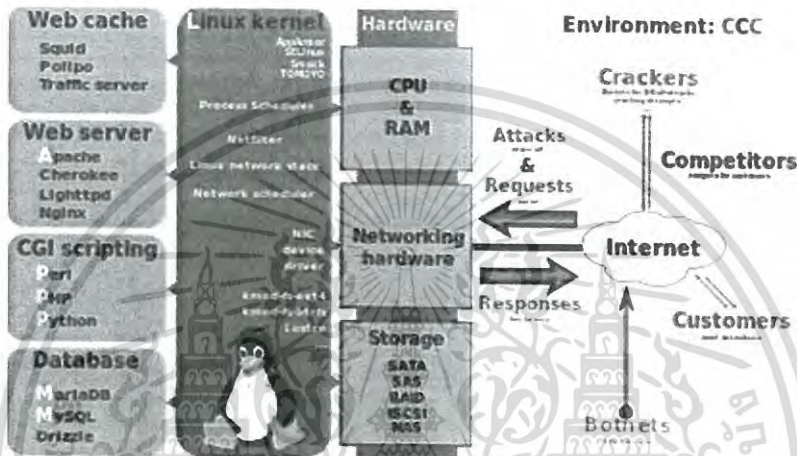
Web cache
Squid
Polipo
Traffic server

Web server
Apache
Cherokee
Lighttpd
Nginx

CGI scripting
Perl
PHP
Python

Database
MariaDB
MySQL
Drizzle

Linux kernel
AppArmor
SELinux
Smack
TOMOYO
Process Scheduler
Netfilter
Linux network stack
Network scheduler
NIC device driver
kmod-ext4
kmod-btrfs
Lustre

Hardware
CPU & RAM
Networking hardware
Storage
SATA
SAS
RAID
iSCSI
NAS

Environment: CCC
Crackers
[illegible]
Attacks
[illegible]
&
Requests
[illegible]
Competitors
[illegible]
Internet
Responses
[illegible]
Customers
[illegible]
Botnets
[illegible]